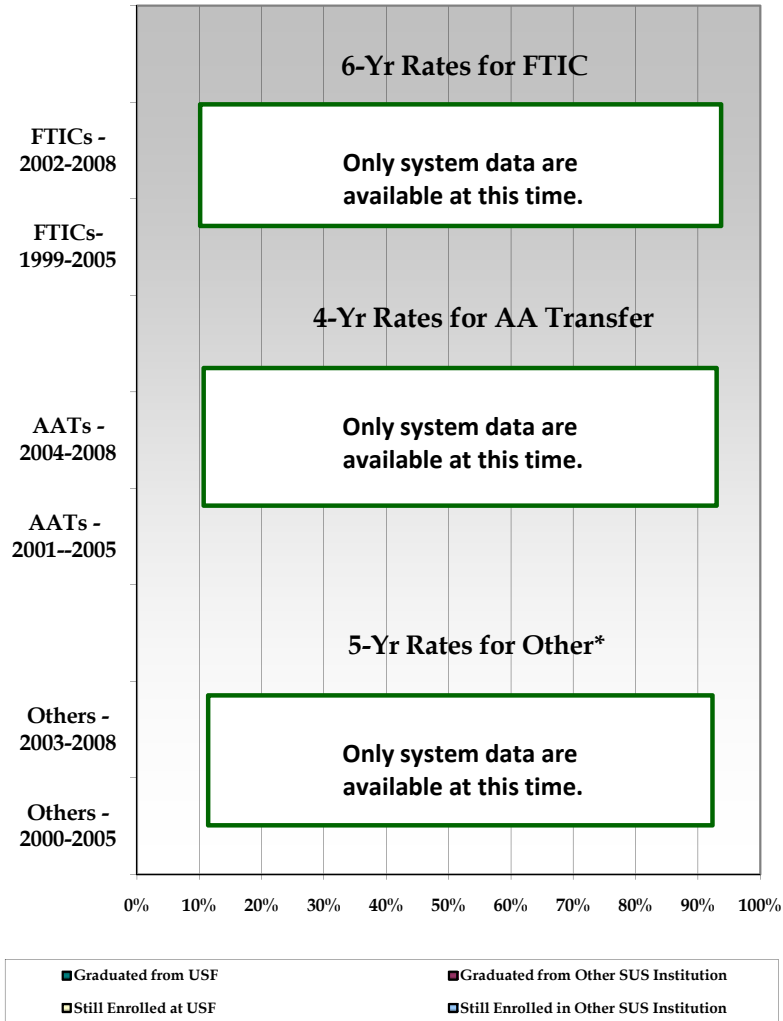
6-Yr Rates for FTIC

FTICs - 2002-2008

Only system data are available at this time.

FTICs- 1999-2005

4-Yr Rates for AA Transfer

AATs - 2004-2008

Only system data are available at this time.

AATs - 2001--2005

5-Yr Rates for Other*

Others - 2003-2008

Only system data are available at this time.

Others - 2000-2005

0% 10% 20% 30% 40% 50% 60% 70% 80% 90% 100%

Graduated from USF
Graduated from Other SUS Institution
Still Enrolled at USF
Still Enrolled in Other SUS Institution